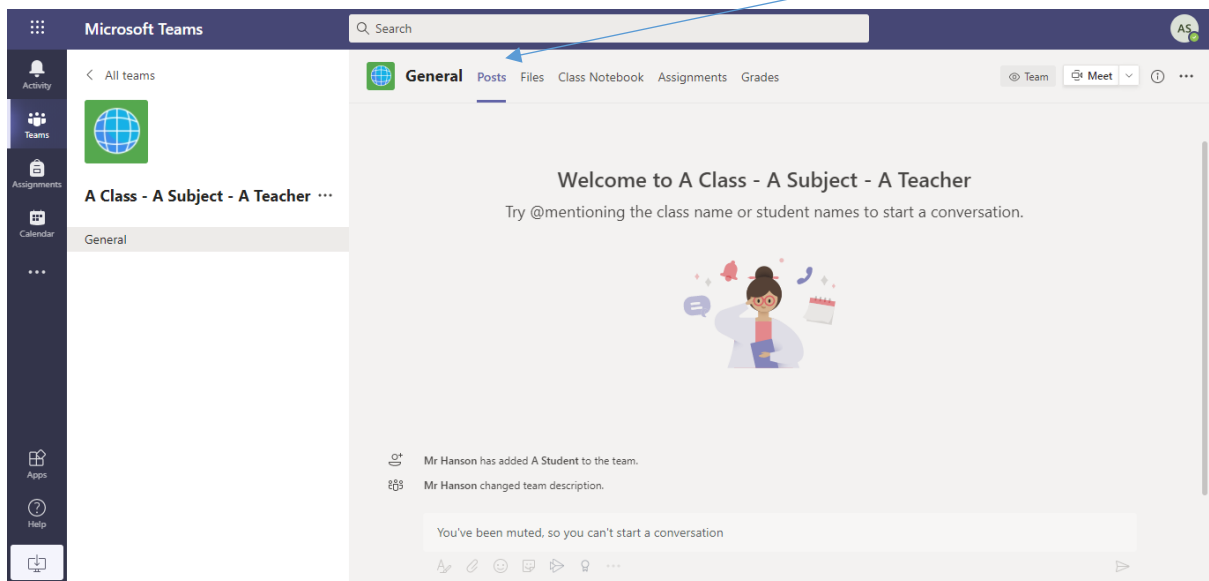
Microsoft Teams

Search

AS

Activity

Teams

Assignments

Calendar

...

Apps

Help

All teams

A Class - A Subject - A Teacher ...

General

General Posts Files Class Notebook Assignments Grades

Team Meet

...

Welcome to A Class - A Subject - A Teacher

Try @mentioning the class name or student names to start a conversation.

Mr Hanson has added A Student to the team.

Mr Hanson changed team description.

You've been muted, so you can't start a conversation

...